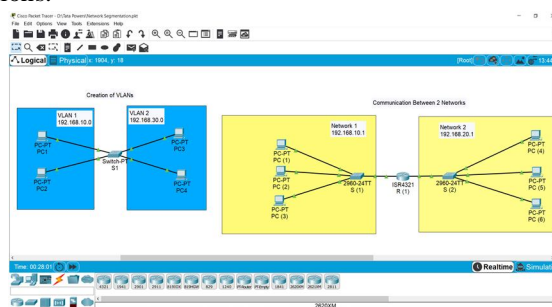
Cisco Packet Tracer - D:\Data Power\Network Segmentation.pkt
File Edit Options View Tools Extensions Help

Logical Physical x: 1904, y: 18 [Root] 13:44

Creation of VLANs

VLAN 1
192.168.10.0

VLAN 2
192.168.30.0

PC-PT
PC1

PC-PT
PC2

Switch-PT
S1

PC-PT
PC3

PC-PT
PC4

Communication Between 2 Networks

Network 1
192.168.10.1

Network 2
192.168.20.1

PC-PT
PC (1)

PC-PT
PC (2)

PC-PT
PC (3)

2960-24TT
S (1)

ISR4321
R (1)

2960-24TT
S (2)

PC-PT
PC (4)

PC-PT
PC (5)

PC-PT
PC (6)

Time: 00:28:01

Realtime Simulati

4321 1941 2901 2911 819IOX 819HGW 829 1240 PT-Router PT-Empty 1841 2620XM 2621XM 2811

2620XM